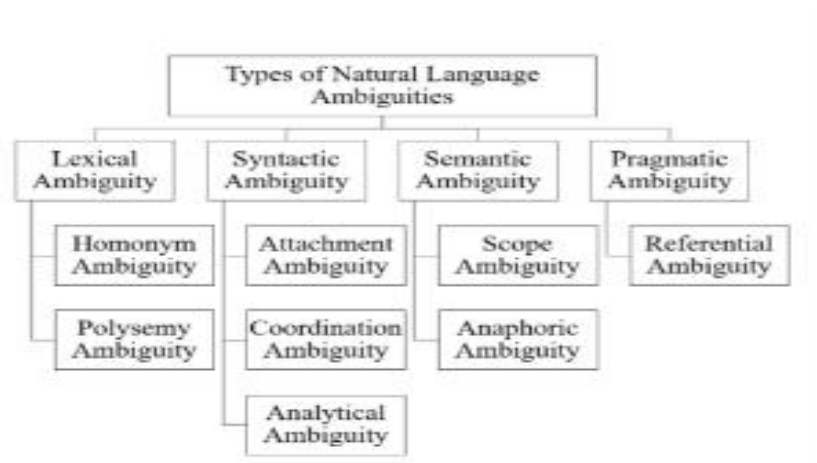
Types of Natural Language Ambiguities

Lexical Ambiguity

Homonym Ambiguity

Polysemy Ambiguity

Syntactic Ambiguity

Attachment Ambiguity

Coordination Ambiguity

Analytical Ambiguity

Semantic Ambiguity

Scope Ambiguity

Anaphoric Ambiguity

Pragmatic Ambiguity

Referential Ambiguity